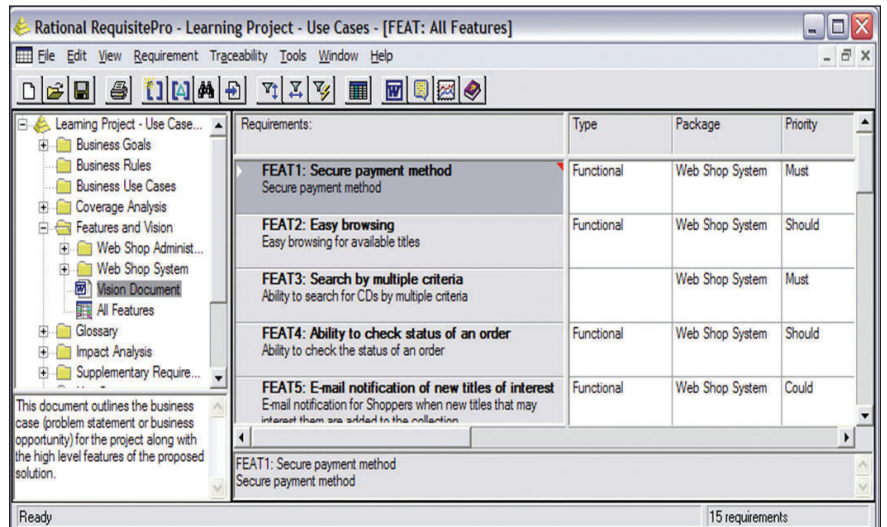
Rational RequisitePro - Learning Project - Use Cases - [FEAT: All Features]

File Edit View Requirement Traceability Tools Window Help

Learning Project - Use Case...
Business Goals
Business Rules
Business Use Cases
Coverage Analysis
Features and Vision
Web Shop Administ...
Web Shop System
Vision Document
All Features
Glossary
Impact Analysis
Supplementary Require...

This document outlines the business case (problem statement or business opportunity) for the project along with the high level features of the proposed solution.

| Requirements: | Type | Package | Priority |
|---|---|---|---|
| **FEAT1: Secure payment method** Secure payment method | Functional | Web Shop System | Must |
| **FEAT2: Easy browsing** Easy browsing for available titles | Functional | Web Shop System | Should |
| **FEAT3: Search by multiple criteria** Ability to search for CDs by multiple criteria | | Web Shop System | Must |
| **FEAT4: Ability to check status of an order** Ability to check the status of an order | Functional | Web Shop System | Should |
| **FEAT5: E-mail notification of new titles of interest** E-mail notification for Shoppers when new titles that may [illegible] | Functional | Web Shop System | Could |

FEAT1: Secure payment method
Secure payment method

Ready
15 requirements